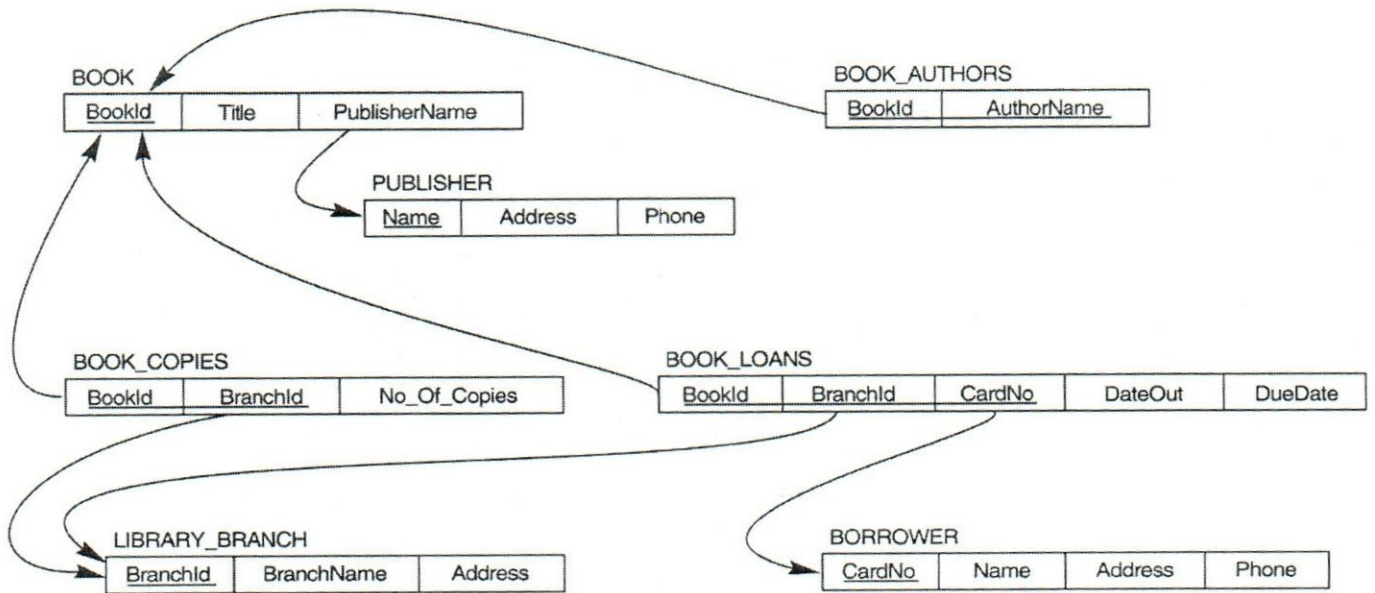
BOOK

| BookId | Title | PublisherName |
|---|---|---|

BOOK_AUTHORS

| BookId | AuthorName |
|---|---|

PUBLISHER

| Name | Address | Phone |
|---|---|---|

BOOK_COPIES

| BookId | BranchId | No_Of_Copies |
|---|---|---|

BOOK_LOANS

| BookId | BranchId | CardNo | DateOut | DueDate |
|---|---|---|---|---|

LIBRARY_BRANCH

| BranchId | BranchName | Address |
|---|---|---|

BORROWER

| CardNo | Name | Address | Phone |
|---|---|---|---|